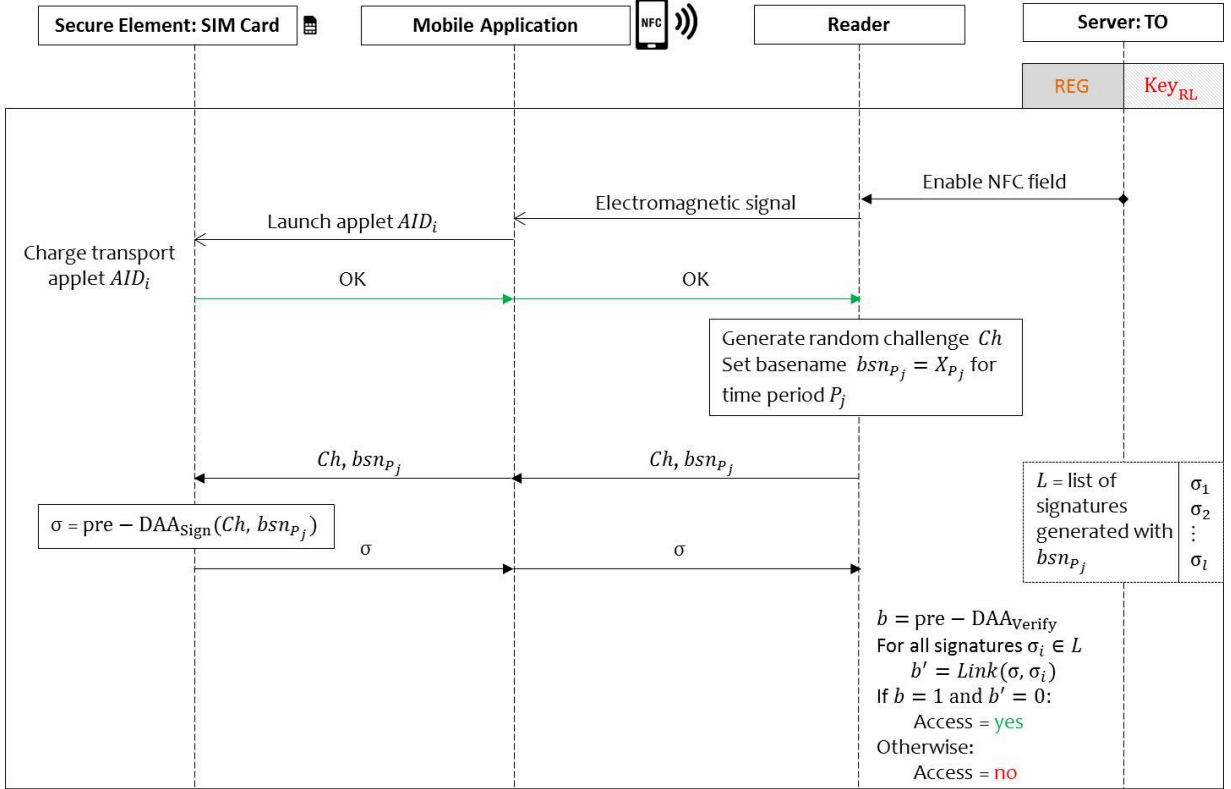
Secure Element: SIM Card

Mobile Application

NFC

Reader

Server: TO

REG

$Key_{RL}$

Enable NFC field

Electromagnetic signal

Launch applet $AID_i$

Charge transport applet $AID_i$

OK

OK

Generate random challenge $Ch$
Set basename $bsn_{P_j} = X_{P_j}$ for time period $P_j$

$Ch, bsn_{P_j}$

$Ch, bsn_{P_j}$

$L$ = list of signatures generated with $bsn_{P_j}$

$\sigma_1$
$\sigma_2$
$\vdots$
$\sigma_l$

$\sigma$ = $\text{pre} - \text{DAA}_{\text{Sign}}(Ch, bsn_{P_j})$

σ

σ

$b = \text{pre} - \text{DAA}_{\text{Verify}}$
For all signatures $\sigma_i \in L$
$b' = Link(\sigma, \sigma_i)$
If $b = 1$ and $b' = 0$:
Access = yes
Otherwise:
Access = no